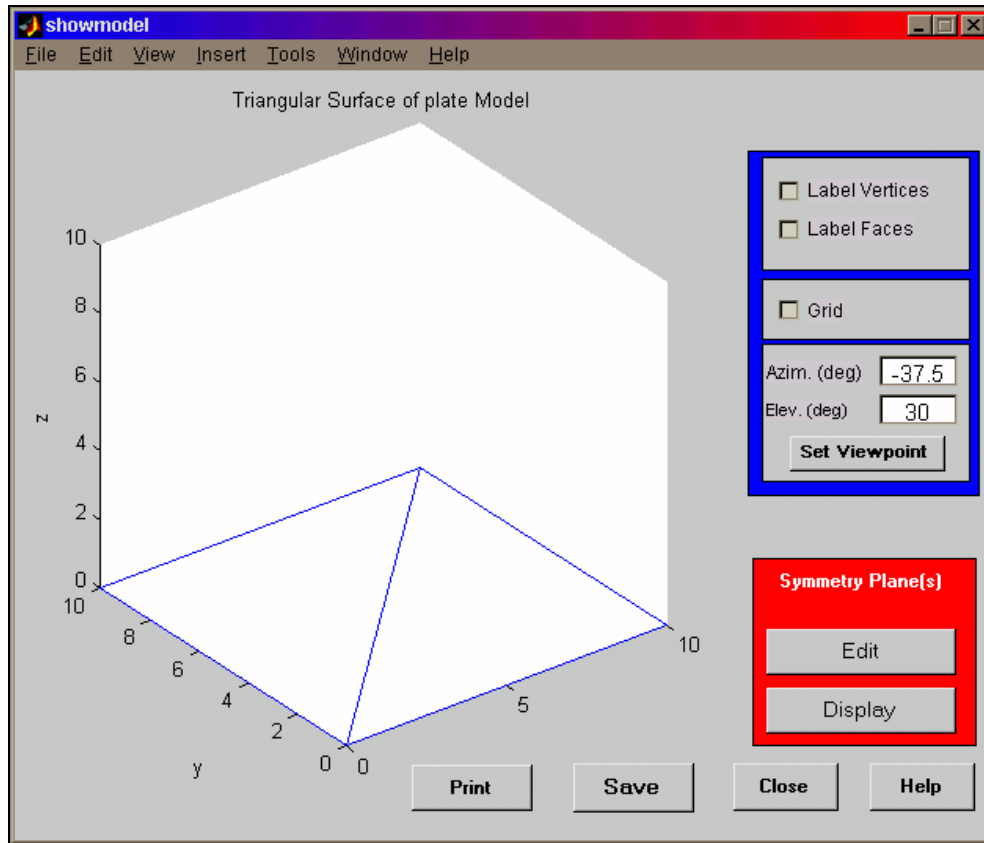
showmodel

File Edit View Insert Tools Window Help

Triangular Surface of plate Model

10
8
6
4
2
0
z

10
8
6
4
2
0
y

0
5
10

Label Vertices
Label Faces

Grid

Azim. (deg) -37.5
Elev. (deg) 30
Set Viewpoint

Symmetry Plane(s)
Edit
Display

Print
Save
Close
Help